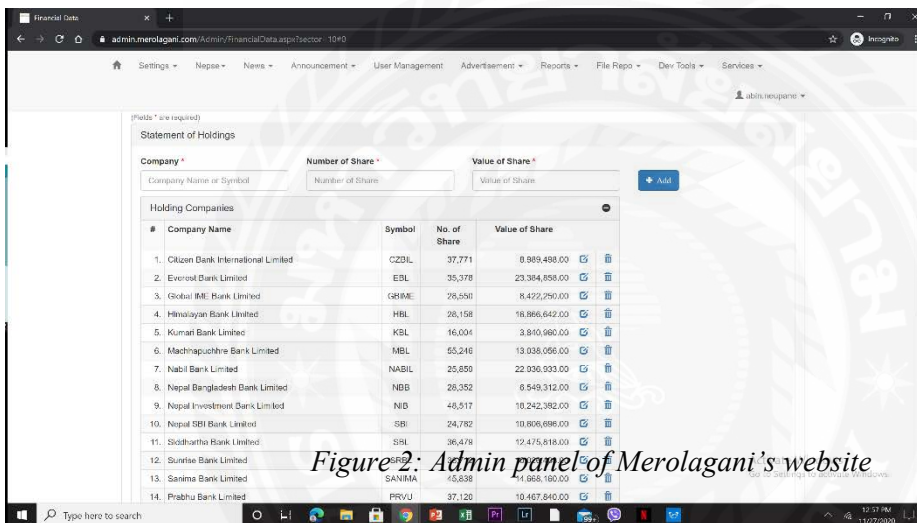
Financial Data × +

admin.merolagani.com/Admin/FinancialData.aspx?sector=10#0

Incognito

Settings ▾ Nepse ▾ News ▾ Announcement ▾ User Management Advertisement ▾ Reports ▾ File Repo ▾ Dev Tools ▾ Services ▾

abin.neupane ▾

(Fields * are required)

Statement of Holdings

Company * Number of Share * Value of Share *

Company Name or Symbol Number of Share Value of Share + Add

Holding Companies

| # | Company Name | Symbol | No. of Share | Value of Share |
|---|---|---|---|---|
| 1. | Citizen Bank International Limited | CZBIL | 37,771 | 8,989,498.00 |
| 2. | Everest Bank Limited | EBL | 35,378 | 23,384,858.00 |
| 3. | Global IME Bank Limited | GBIME | 28,550 | 8,422,250.00 |
| 4. | Himalayan Bank Limited | HBL | 28,158 | 18,866,642.00 |
| 5. | Kumari Bank Limited | KBL | 16,004 | 3,840,960.00 |
| 6. | Machhapuchhre Bank Limited | MBL | 55,246 | 13,038,056.00 |
| 7. | Nabil Bank Limited | NABIL | 25,850 | 22,036,933.00 |
| 8. | Nepal Bangladesh Bank Limited | NBB | 26,352 | 6,549,312.00 |
| 9. | Nepal Investment Bank Limited | NIB | 48,517 | 18,242,392.00 |
| 10. | Nepal SBI Bank Limited | SBI | 24,782 | 10,608,696.00 |
| 11. | Siddhartha Bank Limited | SBL | 36,478 | 12,475,818.00 |
| 12. | Sunrise Bank Limited | SRBL | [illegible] | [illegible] |
| 13. | Sanima Bank Limited | SANIMA | 45,838 | 14,668,160.00 |
| 14. | Prabhu Bank Limited | PRVU | 37,120 | 10,467,840.00 |

Figure 2: Admin panel of Merolagani's website

Go to Settings to activate Windows.

Type here to search

12:57 PM 11/27/2020